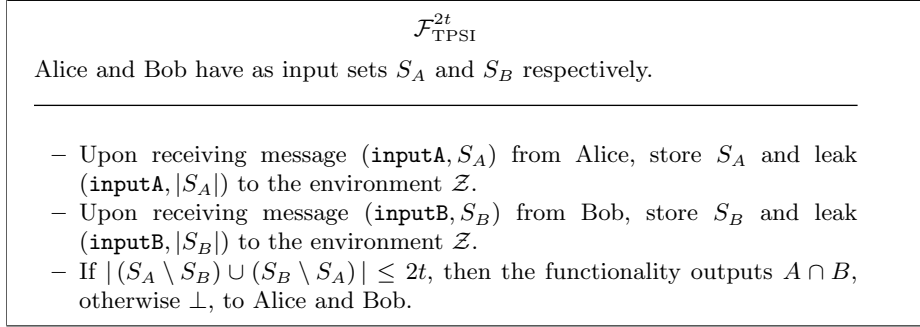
$\mathcal{F}_{\text{TPSI}}^{2t}$

Alice and Bob have as input sets $S_A$ and $S_B$ respectively.

– Upon receiving message $(\texttt{inputA}, S_A)$ from Alice, store $S_A$ and leak $(\texttt{inputA}, |S_A|)$ to the environment $\mathcal{Z}$.
– Upon receiving message $(\texttt{inputB}, S_B)$ from Bob, store $S_B$ and leak $(\texttt{inputB}, |S_B|)$ to the environment $\mathcal{Z}$.
– If $|\,(S_A \setminus S_B) \cup (S_B \setminus S_A)\,| \leq 2t$, then the functionality outputs $A \cap B$, otherwise $\perp$, to Alice and Bob.